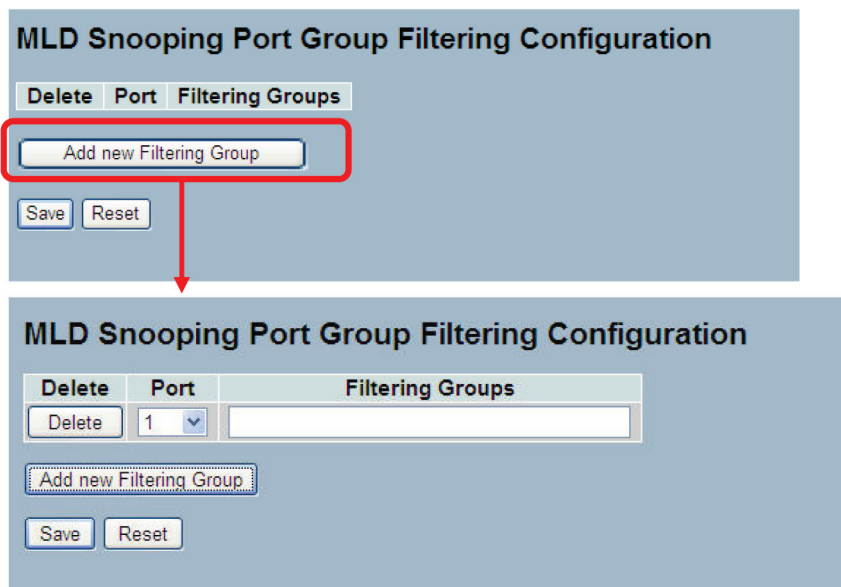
MLD Snooping Port Group Filtering Configuration

| Delete | Port | Filtering Groups |
|---|---|---|

Add new Filtering Group

Save Reset

MLD Snooping Port Group Filtering Configuration

| Delete | Port | Filtering Groups |
|---|---|---|
| Delete | 1 | |

Add new Filtering Group

Save Reset